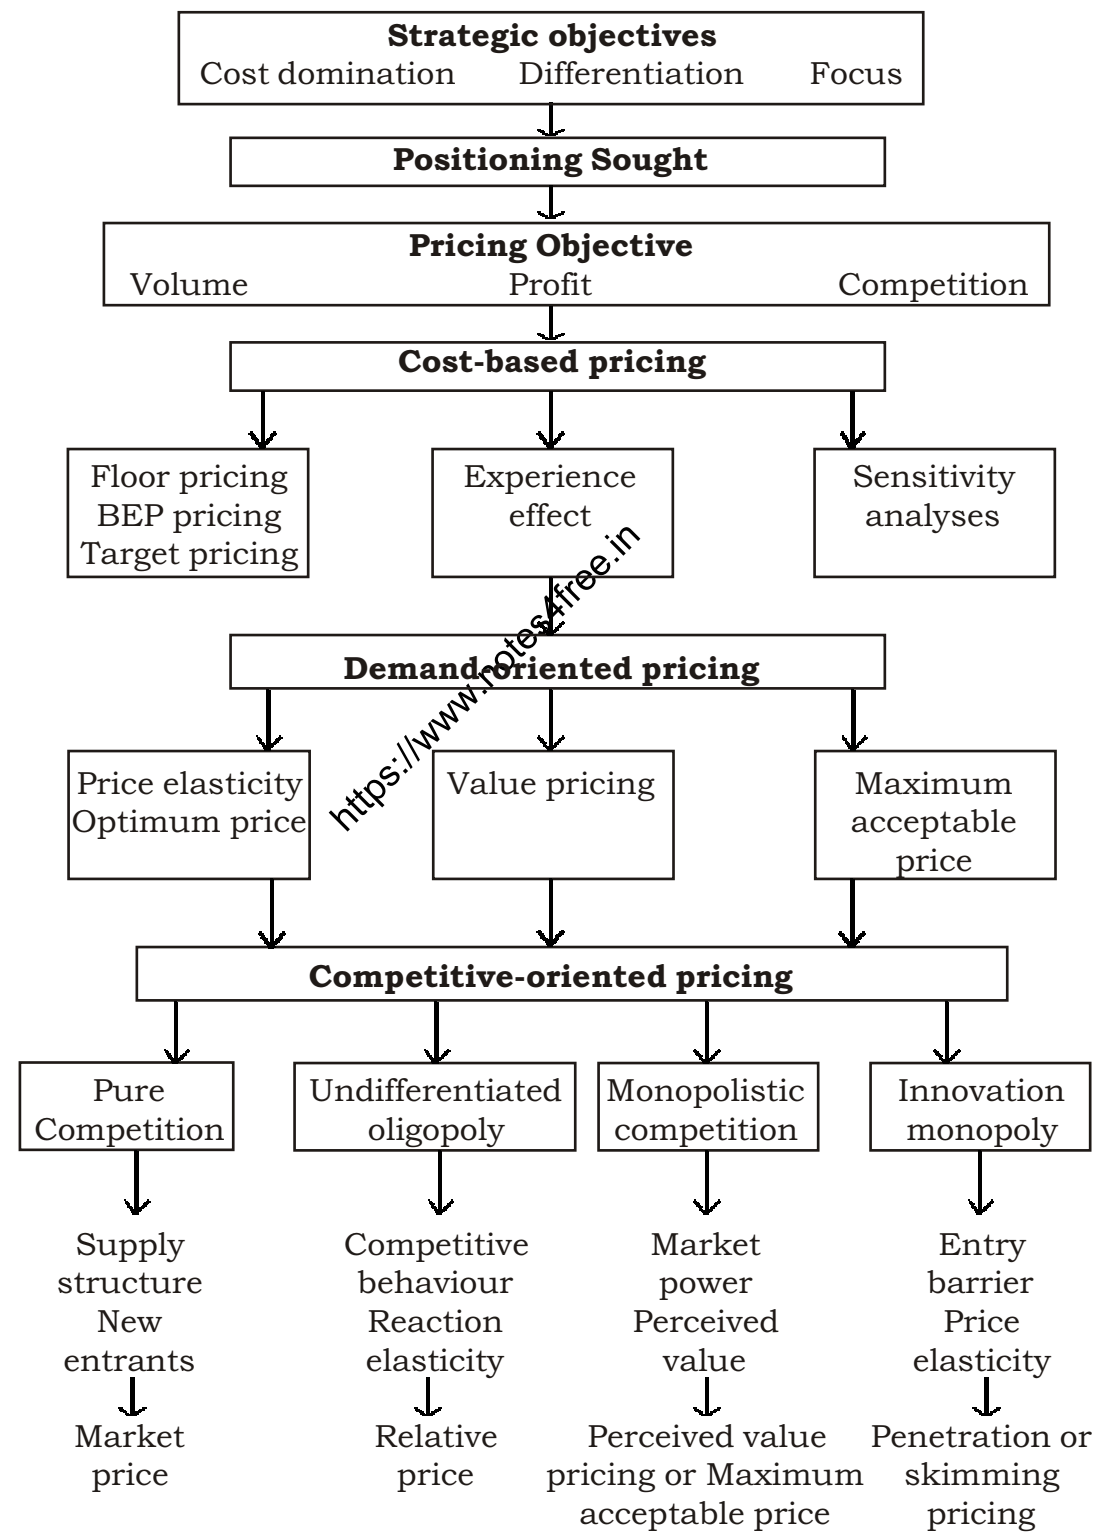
Strategic objectives
Cost domination Differentiation Focus

Positioning Sought

Pricing Objective
Volume Profit Competition

Cost-based pricing

Floor pricing
BEP pricing
Target pricing

Experience effect

Sensitivity analyses

https://www.notes4free.in

Demand-oriented pricing

Price elasticity
Optimum price

Value pricing

Maximum acceptable price

Competitive-oriented pricing

Pure Competition

Undifferentiated oligopoly

Monopolistic competition

Innovation monopoly

Supply structure
New entrants

Market price

Competitive behaviour
Reaction elasticity

Relative price

Market power
Perceived value

Perceived value pricing or Maximum acceptable price

Entry barrier
Price elasticity

Penetration or skimming pricing